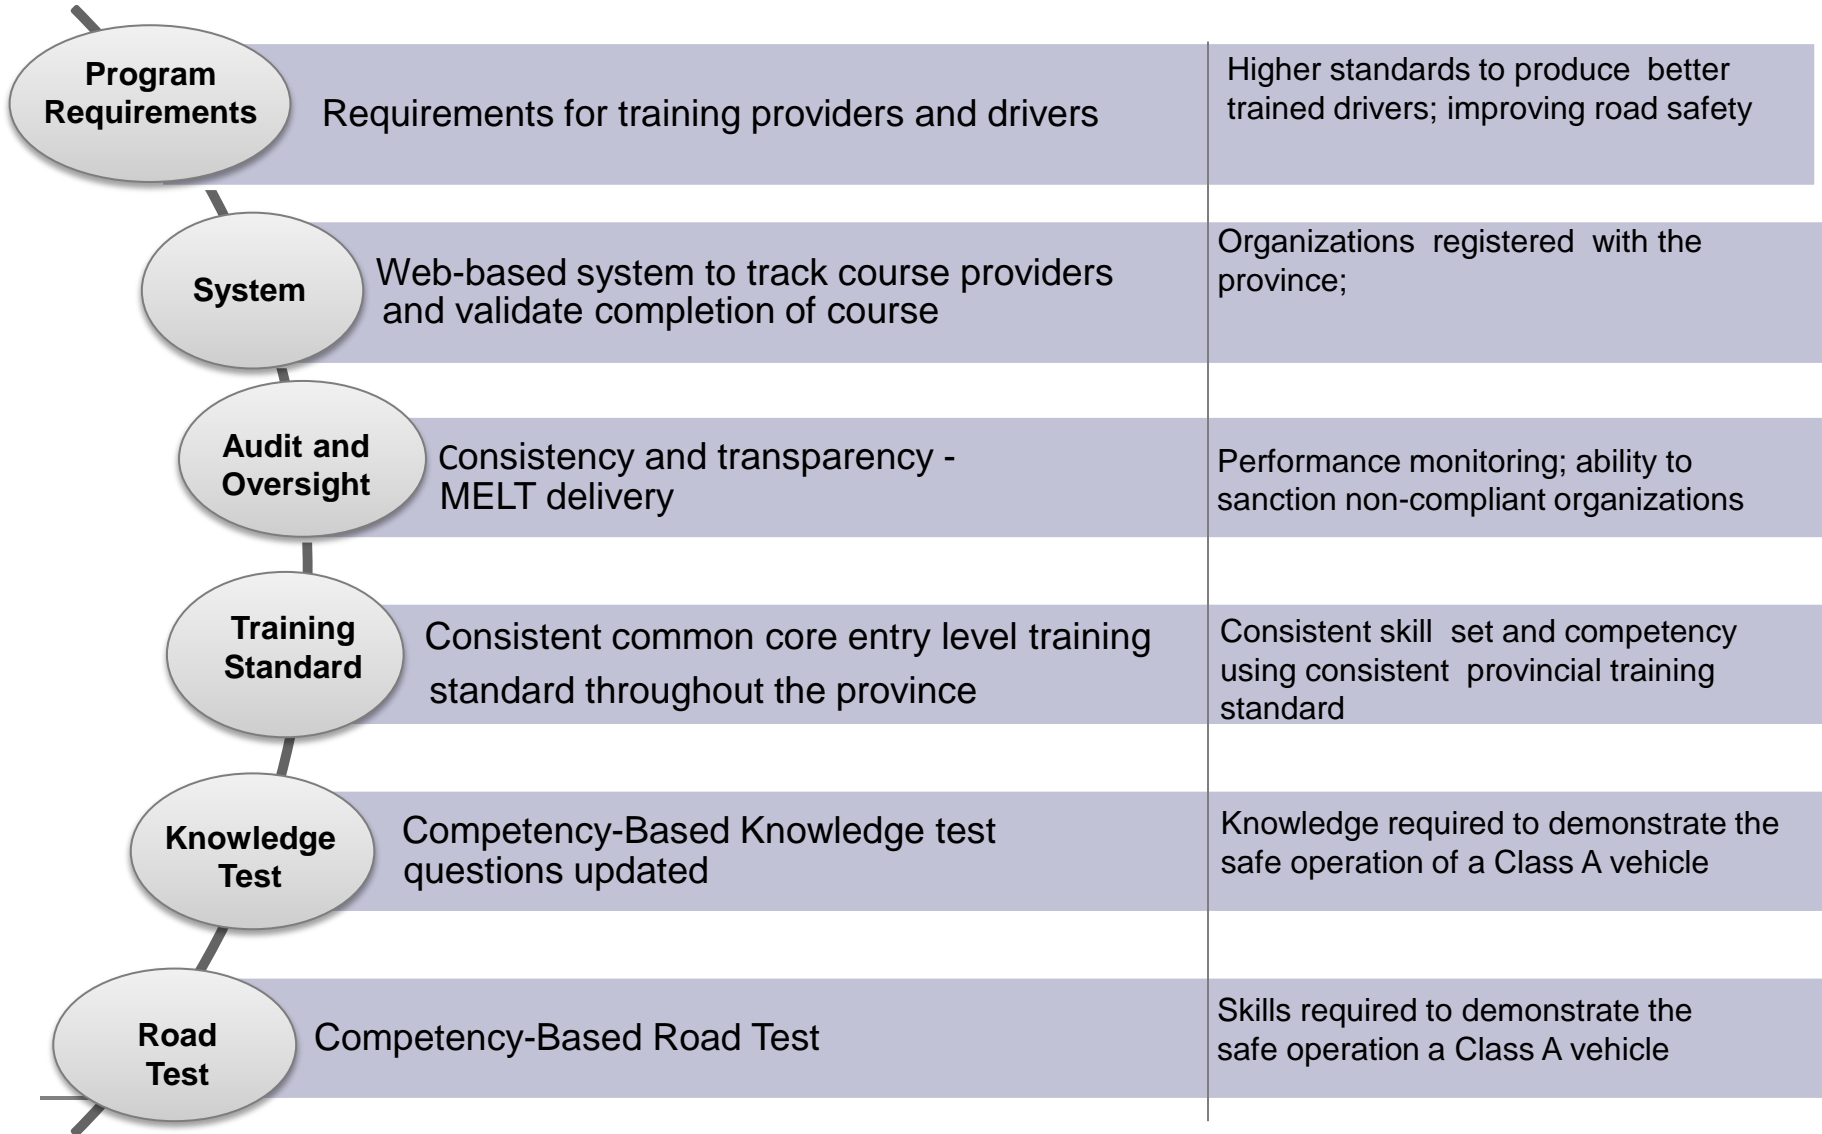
Program Requirements

Requirements for training providers and drivers

Higher standards to produce better trained drivers; improving road safety

System

Web-based system to track course providers and validate completion of course

Organizations registered with the province;

Audit and Oversight

Consistency and transparency - MELT delivery

Performance monitoring; ability to sanction non-compliant organizations

Training Standard

Consistent common core entry level training standard throughout the province

Consistent skill set and competency using consistent provincial training standard

Knowledge Test

Competency-Based Knowledge test questions updated

Knowledge required to demonstrate the safe operation of a Class A vehicle

Road Test

Competency-Based Road Test

Skills required to demonstrate the safe operation a Class A vehicle